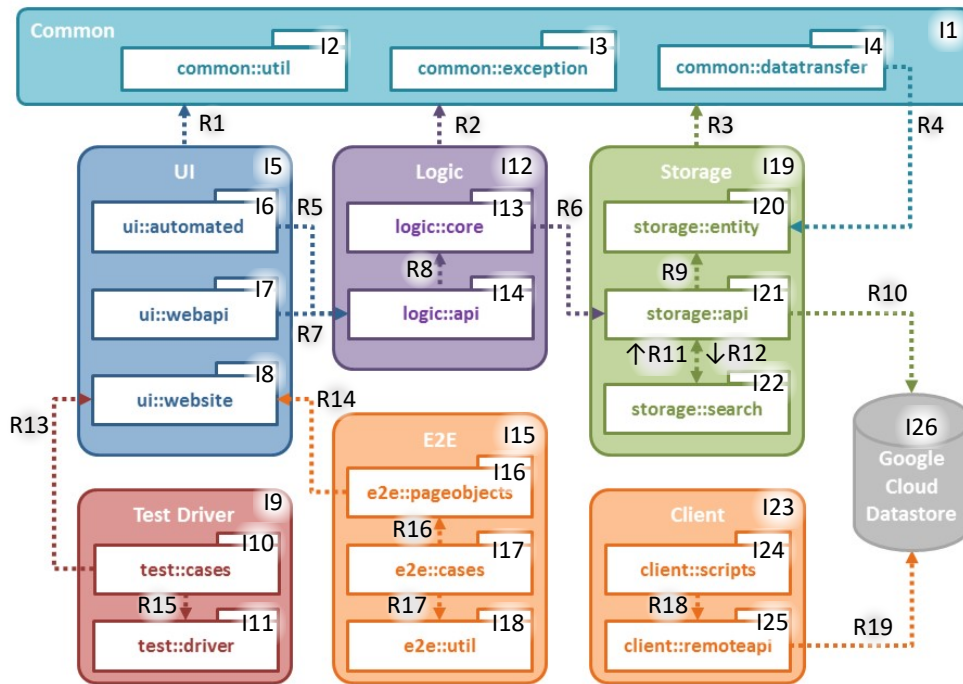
Common I1
I2 common::util
I3 common::exception
I4 common::datatransfer

R1 R2 R3 R4

UI I5
I6 ui::automated
I7 ui::webapi
I8 ui::website
R5
R7

Logic I12
I13 logic::core
R8
I14 logic::api
R6

Storage I19
I20 storage::entity
R9
I21 storage::api
R10
↑R11 ↓R12
I22 storage::search

R13
R14

E2E I15
I16 e2e::pageobjects
R16
I17 e2e::cases
R17
I18 e2e::util

Test Driver I9
I10 test::cases
R15
I11 test::driver

Client I23
I24 client::scripts
R18
I25 client::remoteapi
R19

I26 Google Cloud Datastore